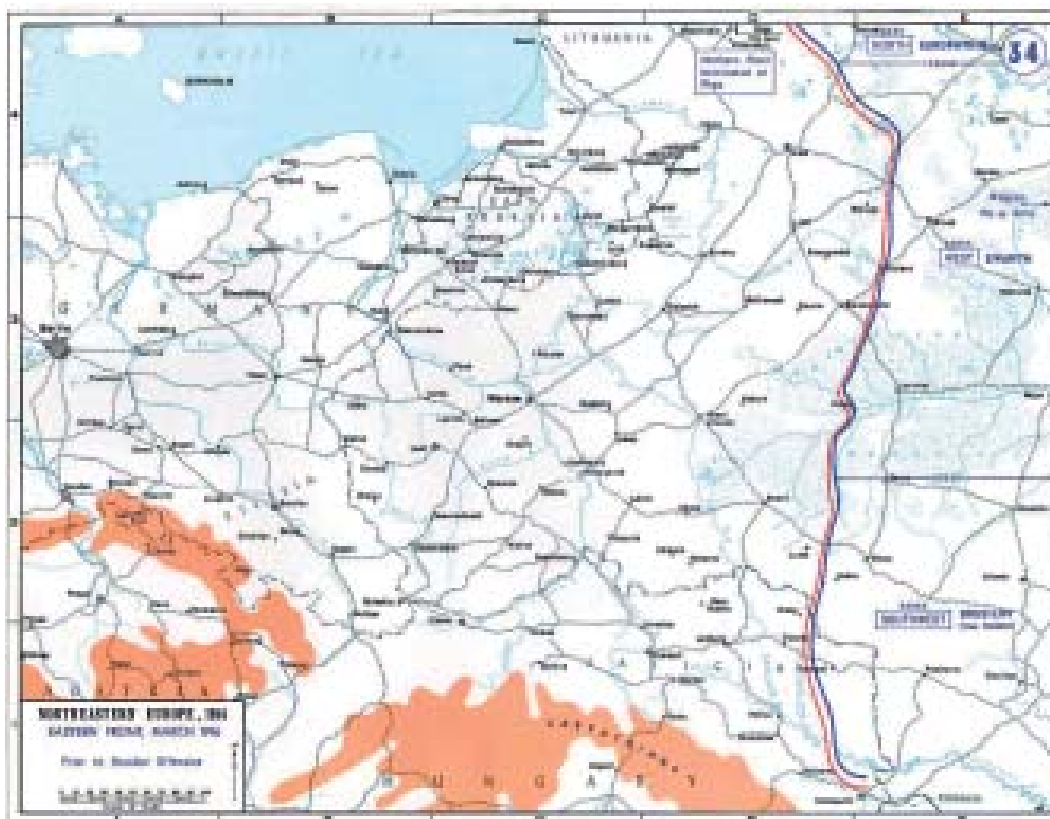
34

BALTIC SEA

LITHUANIA

NORTH

WEST

SOUTHWEST

Berlin

Warsaw

G E R M A N Y

A U S T R I A

H U N G A R Y

G A L I C I A

CARPATHIAN MOUNTAINS

NORTHEASTERN EUROPE, 1916
EASTERN FRONT, MARCH 1916
Prior to Brusilov Offensive